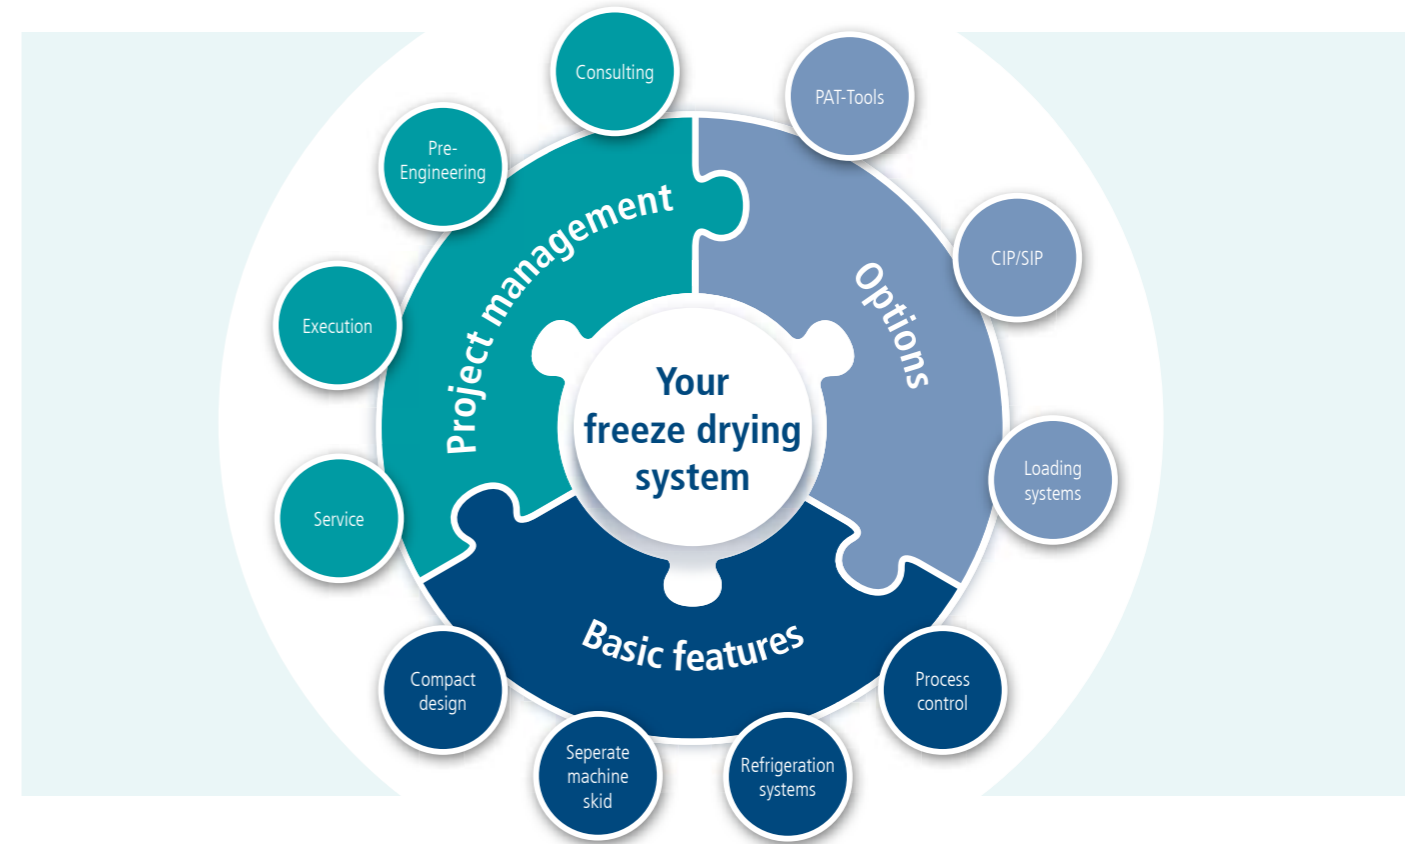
Your freeze drying system

Project management

Consulting

Pre-Engineering

Execution

Service

Options

PAT-Tools

CIP/SIP

Loading systems

Basic features

Process control

Refrigeration systems

Seperate machine skid

Compact design